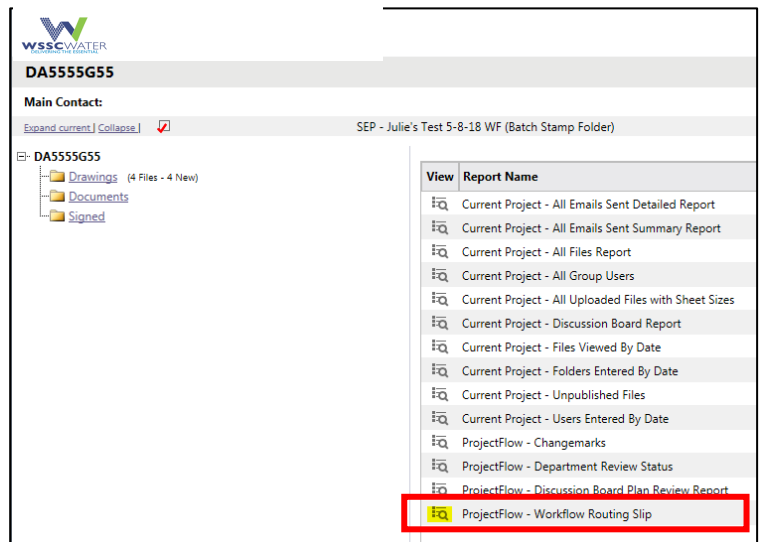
WSSCWATER
DELIVERING THE ESSENTIAL

DA5555G55

Main Contact:

Expand current | Collapse |

SEP - Julie's Test 5-8-18 WF (Batch Stamp Folder)

DA5555G55
Drawings (4 Files - 4 New)
Documents
Signed

| View | Report Name |
|---|---|
| | Current Project - All Emails Sent Detailed Report |
| | Current Project - All Emails Sent Summary Report |
| | Current Project - All Files Report |
| | Current Project - All Group Users |
| | Current Project - All Uploaded Files with Sheet Sizes |
| | Current Project - Discussion Board Report |
| | Current Project - Files Viewed By Date |
| | Current Project - Folders Entered By Date |
| | Current Project - Unpublished Files |
| | Current Project - Users Entered By Date |
| | ProjectFlow - Changemarks |
| | ProjectFlow - Department Review Status |
| | ProjectFlow - Discussion Board Plan Review Report |
| | ProjectFlow - Workflow Routing Slip |